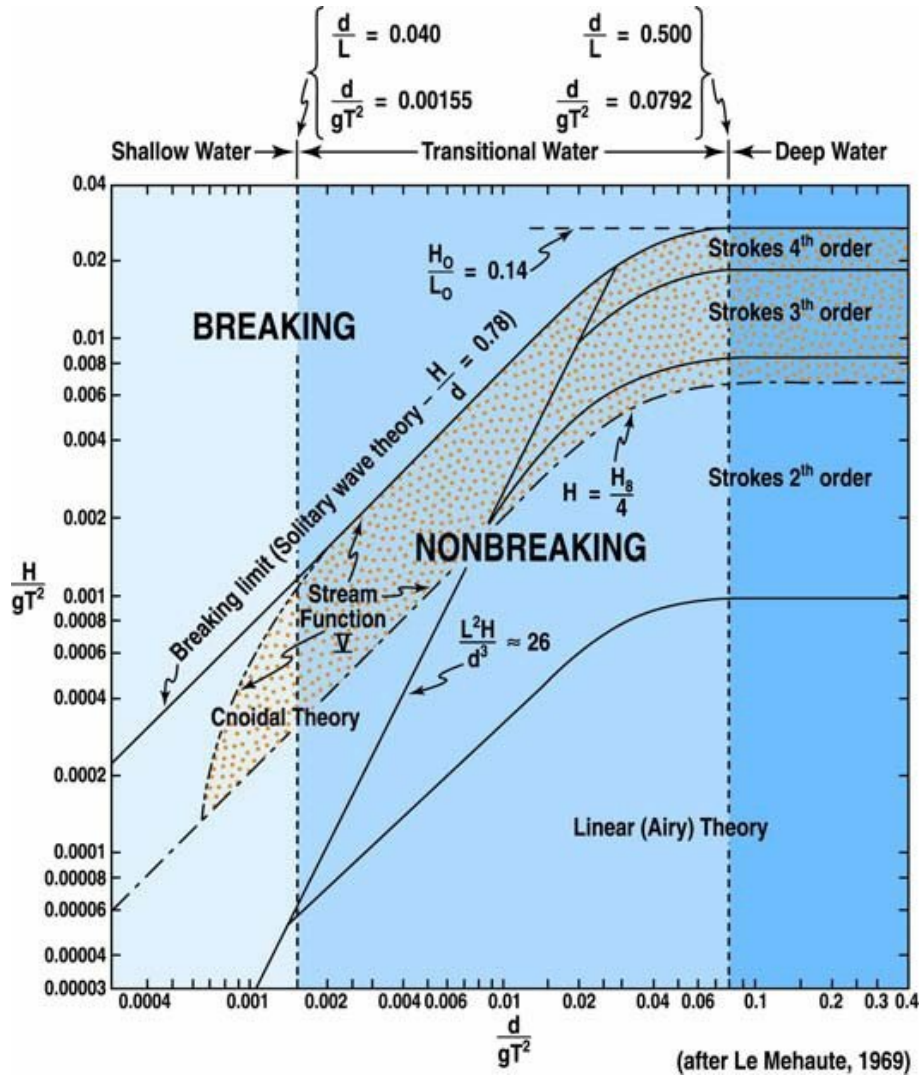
$\frac{d}{L} = 0.040$

$\frac{d}{gT^2} = 0.00155$

$\frac{d}{L} = 0.500$

$\frac{d}{gT^2} = 0.0792$

Shallow Water

Transitional Water

Deep Water

0.04
0.02
0.01
0.008
0.006
0.004
0.002
0.001
0.0008
0.0006
0.0004
0.0002
0.0001
0.00008
0.00006
0.00004
0.00003

$\frac{H}{gT^2}$

$\frac{H_O}{L_O} = 0.14$

Strokes 4$^{th}$ order

Strokes 3$^{th}$ order

Strokes 2$^{th}$ order

BREAKING

Breaking limit (Solitary wave theory – $\frac{H}{d} = 0.78$)

$H = \frac{H_B}{4}$

NONBREAKING

Stream Function $\underline{V}$

Cnoidal Theory

$\frac{L^2H}{d^3} \approx 26$

Linear (Airy) Theory

0.0004
0.001
0.002
0.004
0.006
0.01
0.02
0.04
0.06
0.1
0.2
0.3
0.4

$\frac{d}{gT^2}$

(after Le Mehaute, 1969)